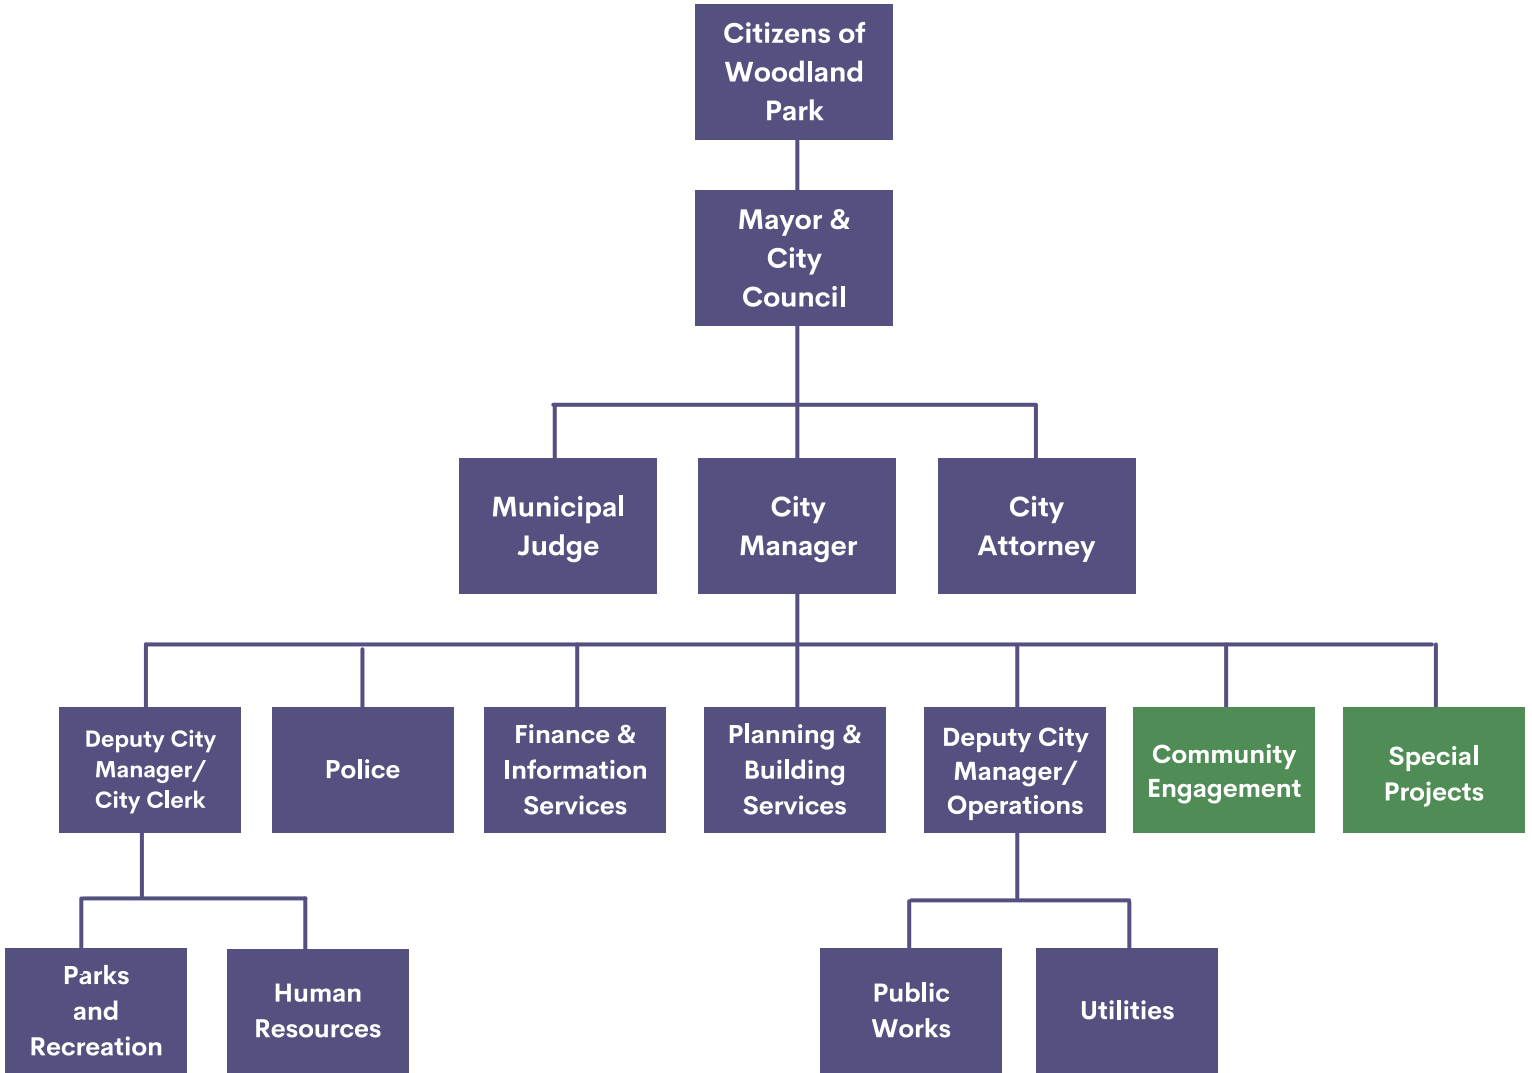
Citizens of Woodland Park

Mayor & City Council

Municipal Judge

City Manager

City Attorney

Deputy City Manager/ City Clerk

Police

Finance & Information Services

Planning & Building Services

Deputy City Manager/ Operations

Community Engagement

Special Projects

Parks and Recreation

Human Resources

Public Works

Utilities